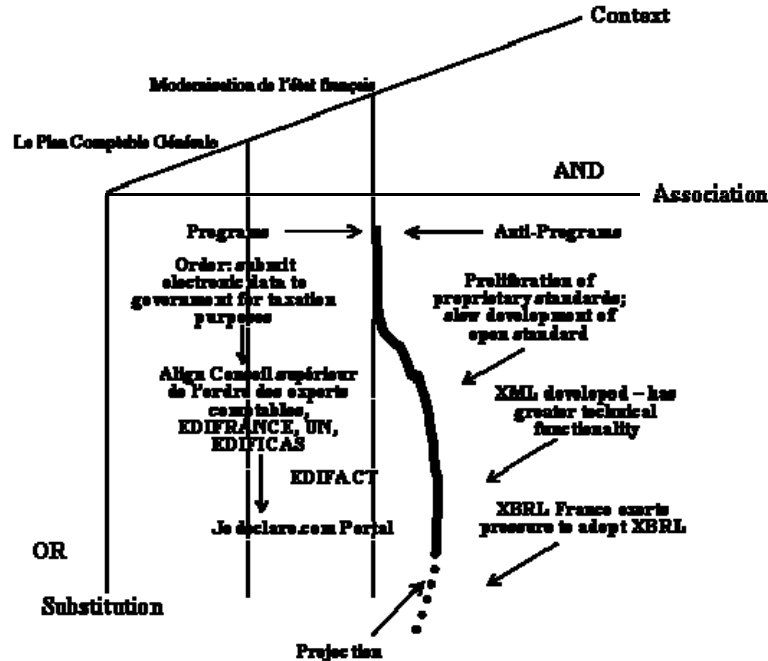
Context

Modernisation de l'état français

Le Plan Comptable Générale

AND

Association

Programs

Anti-Programs

Order: submit electronic data to government for taxation purposes

Proliferation of proprietary standards; slow development of open standard

Align Conseil supérieur de l'ordre des experts comptables, EDIFRANCE, UN, EDIFICAS

XML developed – has greater technical functionality

EDIFACT

XBRL France exerts pressure to adopt XBRL

Je declare.com Portal

OR

Substitution

Projection